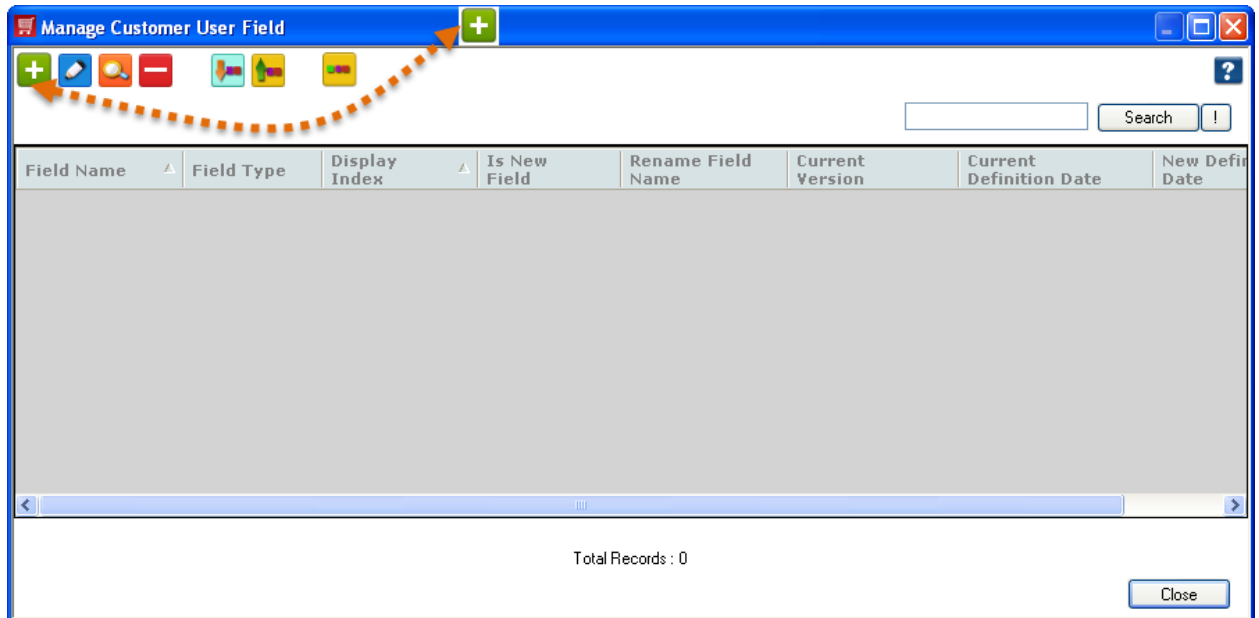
Manage Customer User Field

?

Search !

| Field Name | Field Type | Display Index | Is New Field | Rename Field Name | Current Version | Current Definition Date | New Defi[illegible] Date |
|---|---|---|---|---|---|---|---|

Total Records : 0

Close